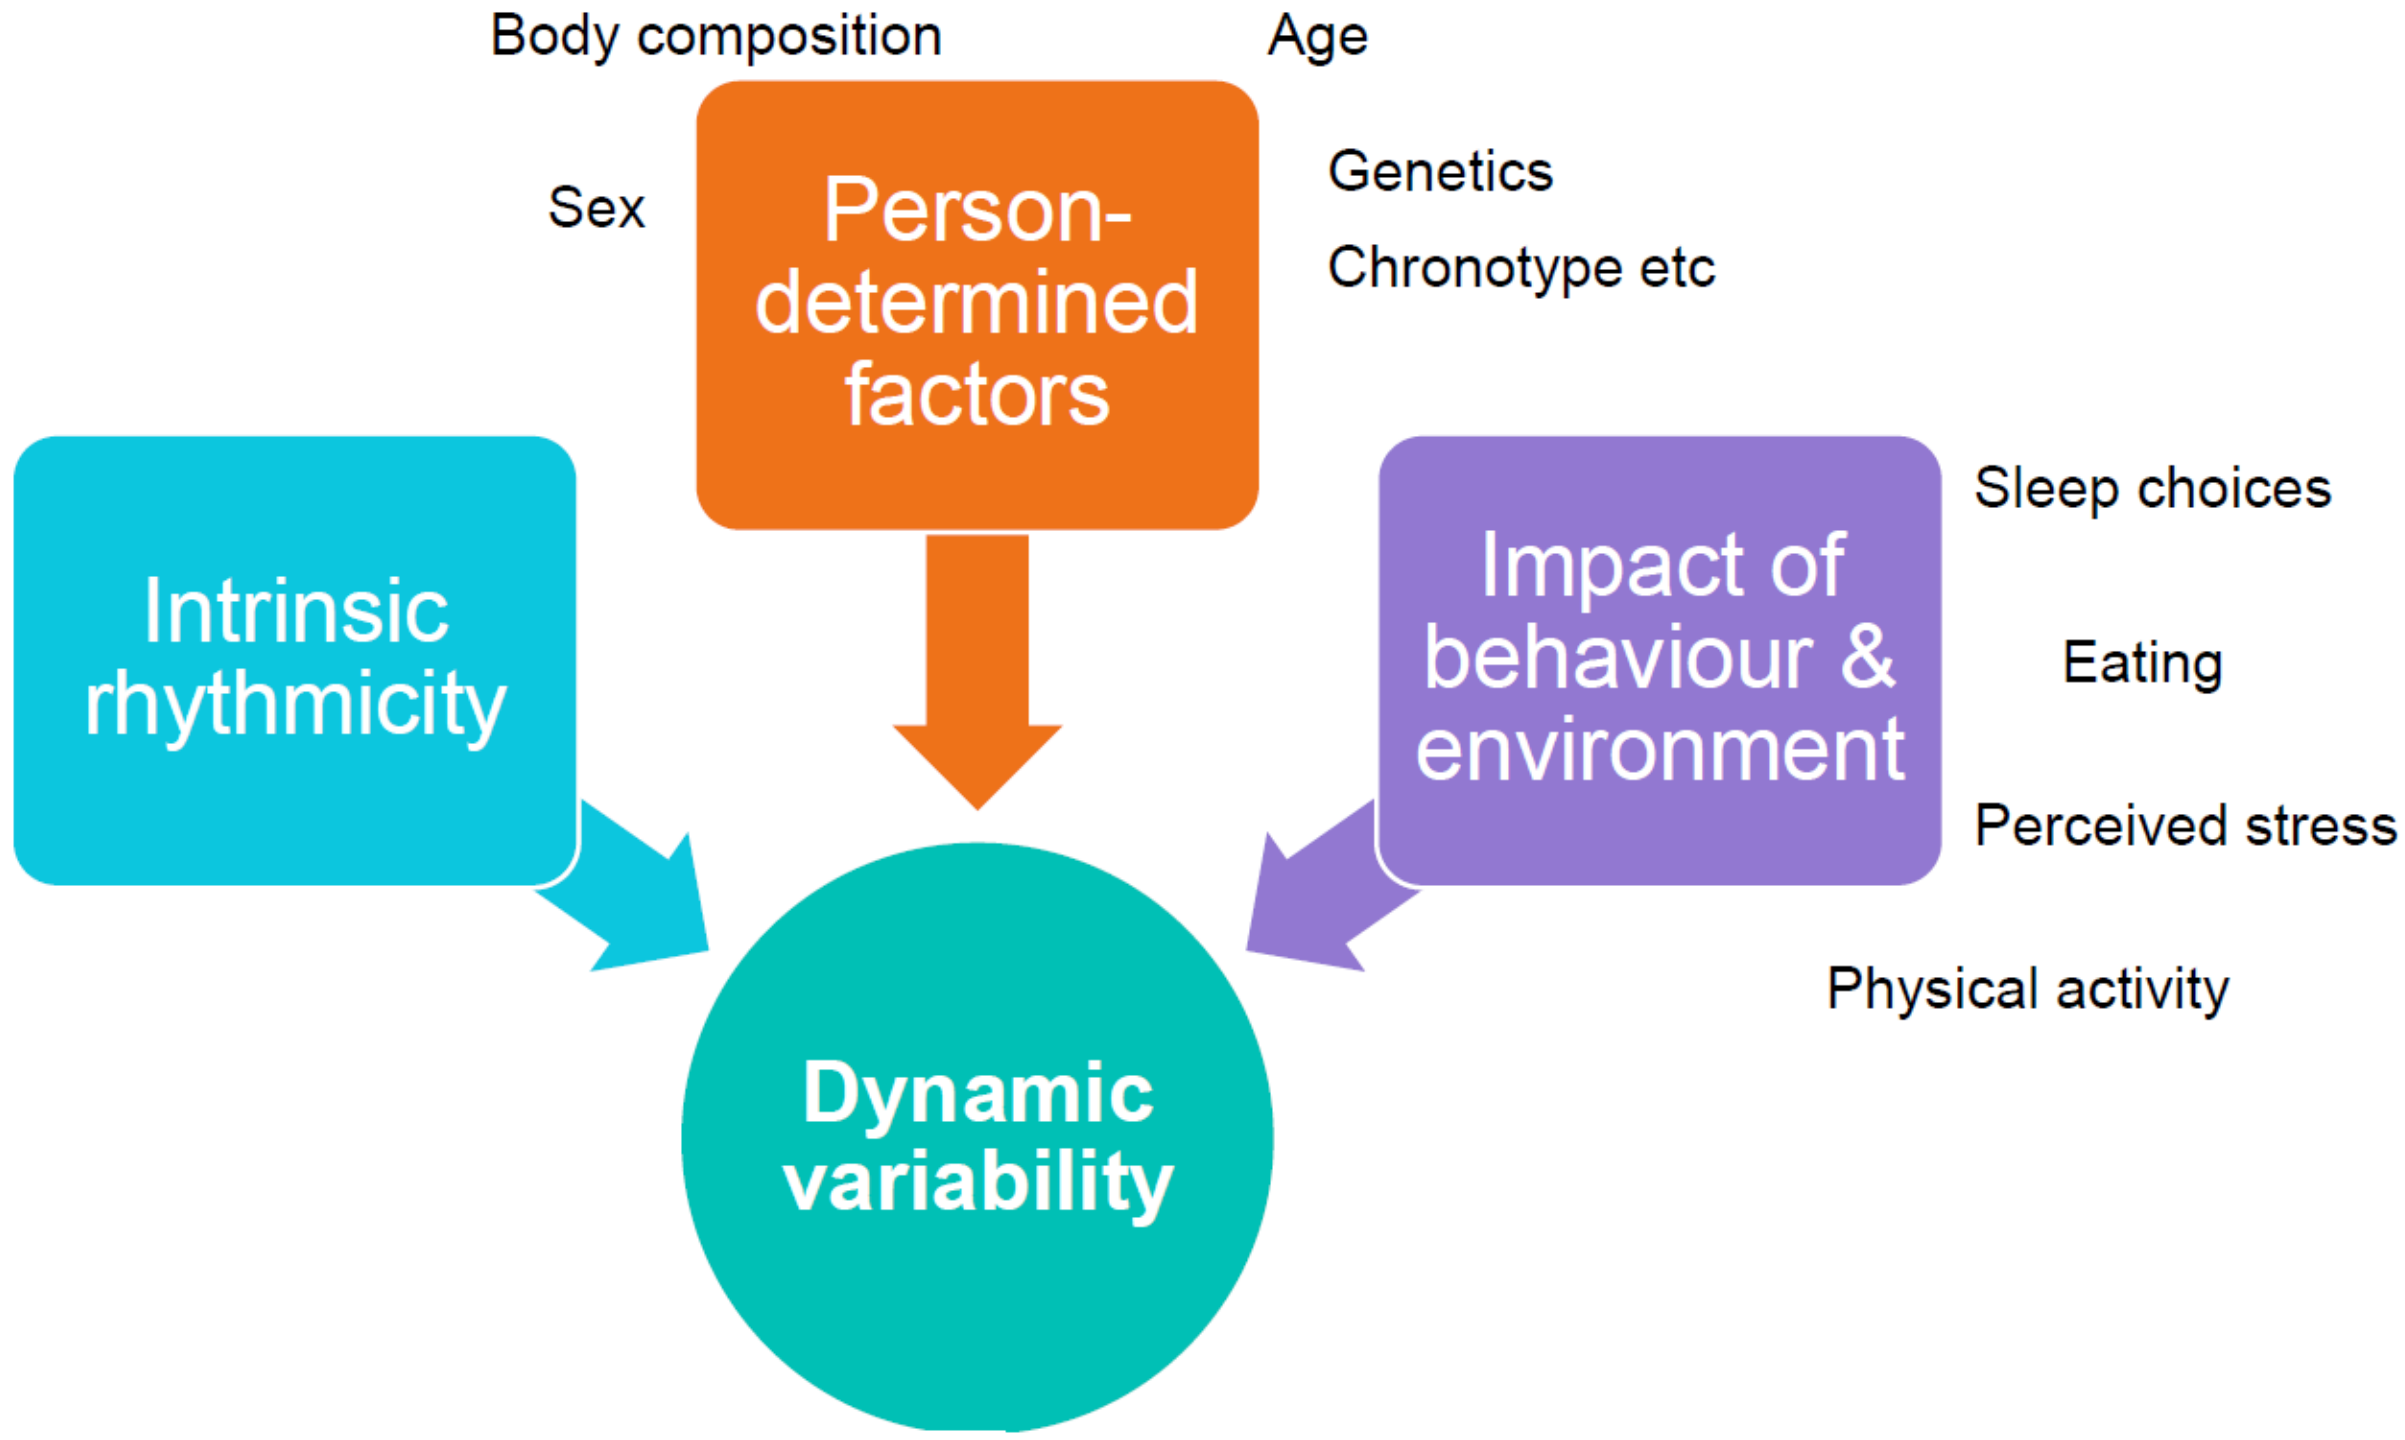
Body composition

Age

Sex

Person-determined factors

Genetics

Chronotype etc

Intrinsic rhythmicity

Impact of behaviour & environment

Sleep choices

Eating

Perceived stress

Physical activity

Dynamic variability